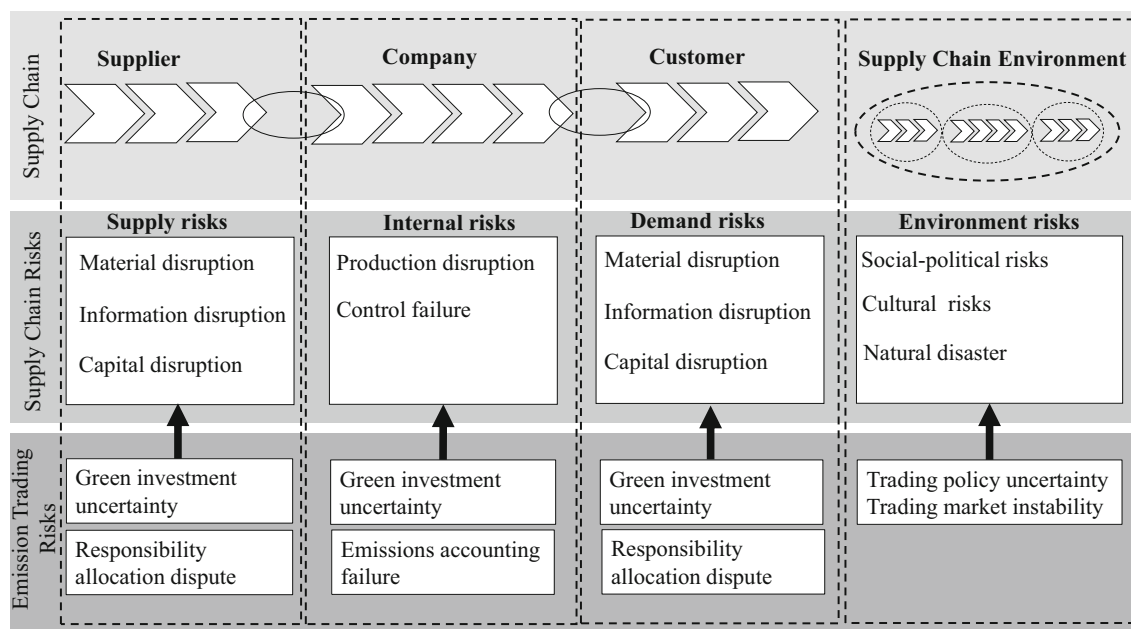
Supply Chain

Supplier

Company

Customer

Supply Chain Environment

Supply Chain Risks

Supply risks
Material disruption
Information disruption
Capital disruption

Internal risks
Production disruption
Control failure

Demand risks
Material disruption
Information disruption
Capital disruption

Environment risks
Social-political risks
Cultural risks
Natural disaster

Emission Trading Risks

Green investment uncertainty
Responsibility allocation dispute

Green investment uncertainty
Emissions accounting failure

Green investment uncertainty
Responsibility allocation dispute

Trading policy uncertainty
Trading market instability